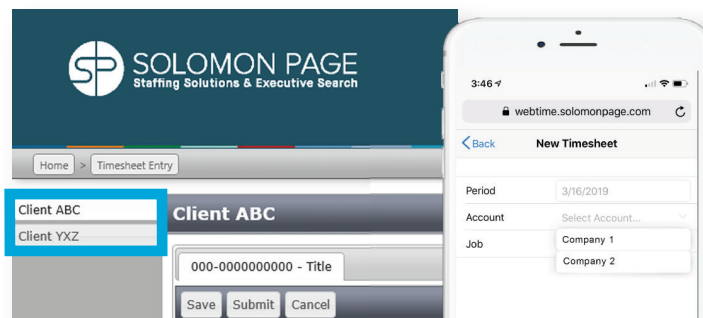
SP SOLOMON PAGE
Staffing Solutions & Executive Search

Home > Timesheet Entry

Client ABC
Client YXZ

Client ABC

000-0000000000 - Title

Save Submit Cancel

3:46

webtime.solomonpage.com

Back New Timesheet

Period 3/16/2019
Account Select Account...
Job

Company 1
Company 2